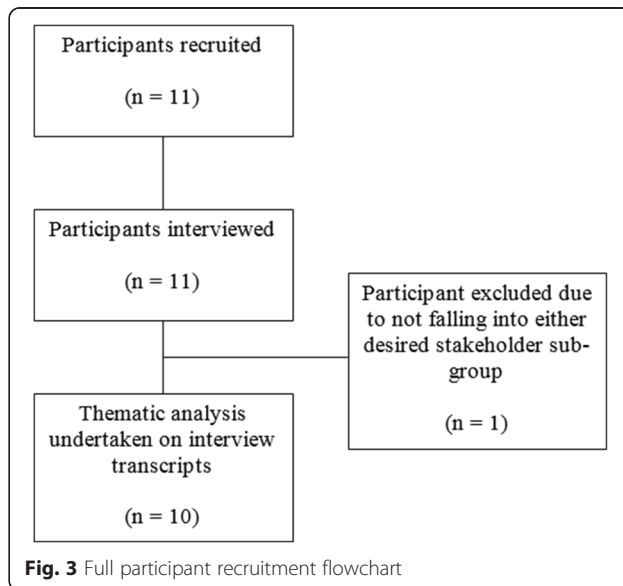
Participants recruited

(n = 11)

Participants interviewed

(n = 11)

Participant excluded due to not falling into either desired stakeholder sub-group

(n = 1)

Thematic analysis undertaken on interview transcripts

(n = 10)

**Fig. 3** Full participant recruitment flowchart